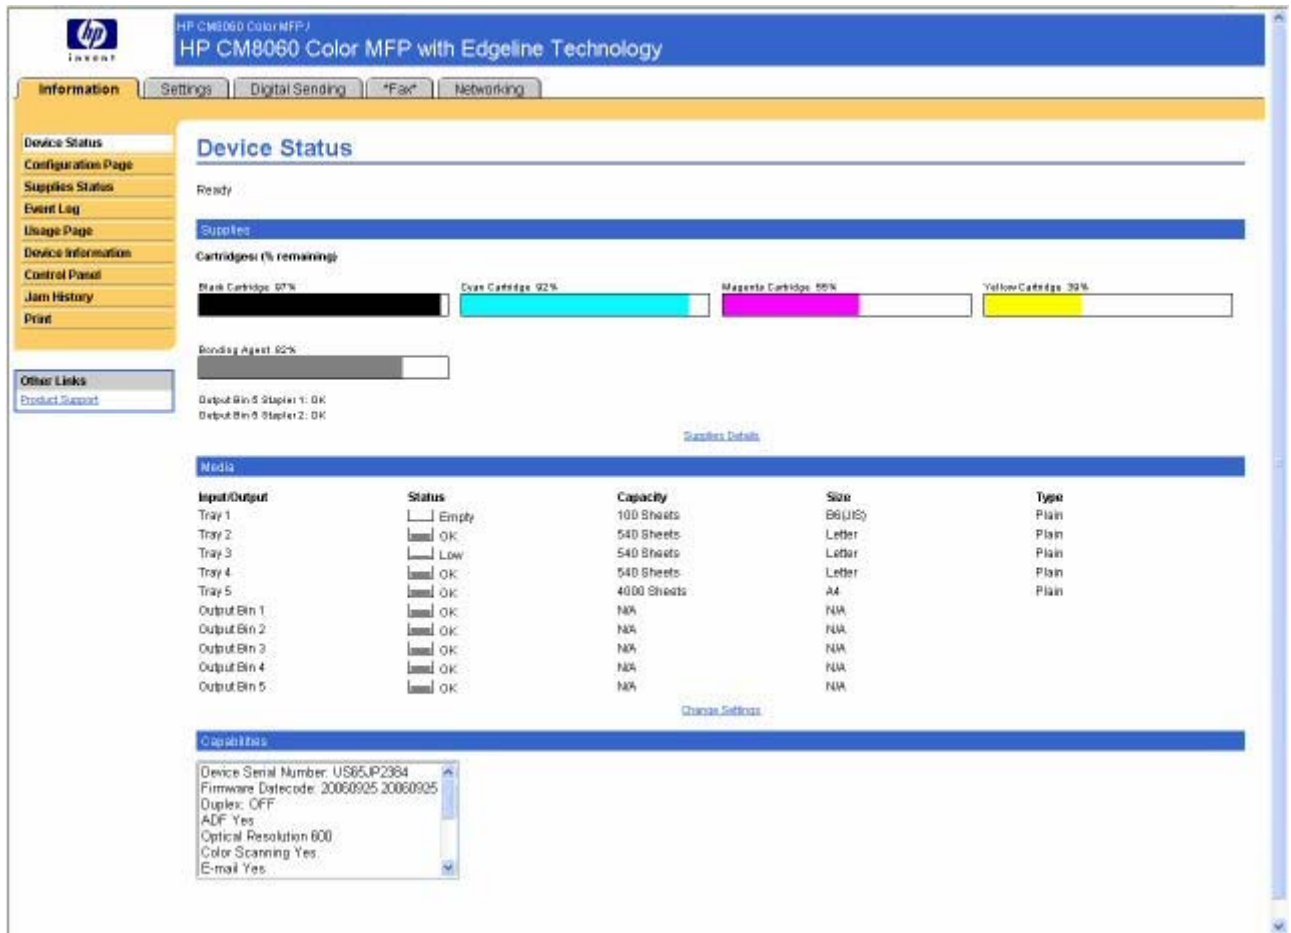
hp invent

HP CM8060 Color MFP /
HP CM8060 Color MFP with Edgeline Technology

Information | Settings | Digital Sending | *Fax* | Networking

Device Status
Configuration Page
Supplies Status
Event Log
Usage Page
Device Information
Control Panel
Jam History
Print

Other Links
Product Support

Device Status

Ready

Supplies

Cartridges: (% remaining)

Black Cartridge 97%
Cyan Cartridge 92%
Magenta Cartridge 55%
Yellow Cartridge 39%

Bonding Agent 82%

Output Bin 5 Stapler 1: OK
Output Bin 5 Stapler 2: OK

Supplies Details

Media

| Input/Output | Status | Capacity | Size | Type |
|---|---|---|---|---|
| Tray 1 | Empty | 100 Sheets | B6(JIS) | Plain |
| Tray 2 | OK | 540 Sheets | Letter | Plain |
| Tray 3 | Low | 540 Sheets | Letter | Plain |
| Tray 4 | OK | 540 Sheets | Letter | Plain |
| Tray 5 | OK | 4000 Sheets | A4 | Plain |
| Output Bin 1 | OK | N/A | N/A | |
| Output Bin 2 | OK | N/A | N/A | |
| Output Bin 3 | OK | N/A | N/A | |
| Output Bin 4 | OK | N/A | N/A | |
| Output Bin 5 | OK | N/A | N/A | |

Change Settings

Capabilities

Device Serial Number: US85JP2384
Firmware Datecode: 20060925 20060925
Duplex: OFF
ADF Yes
Optical Resolution 600
Color Scanning Yes
E-mail Yes